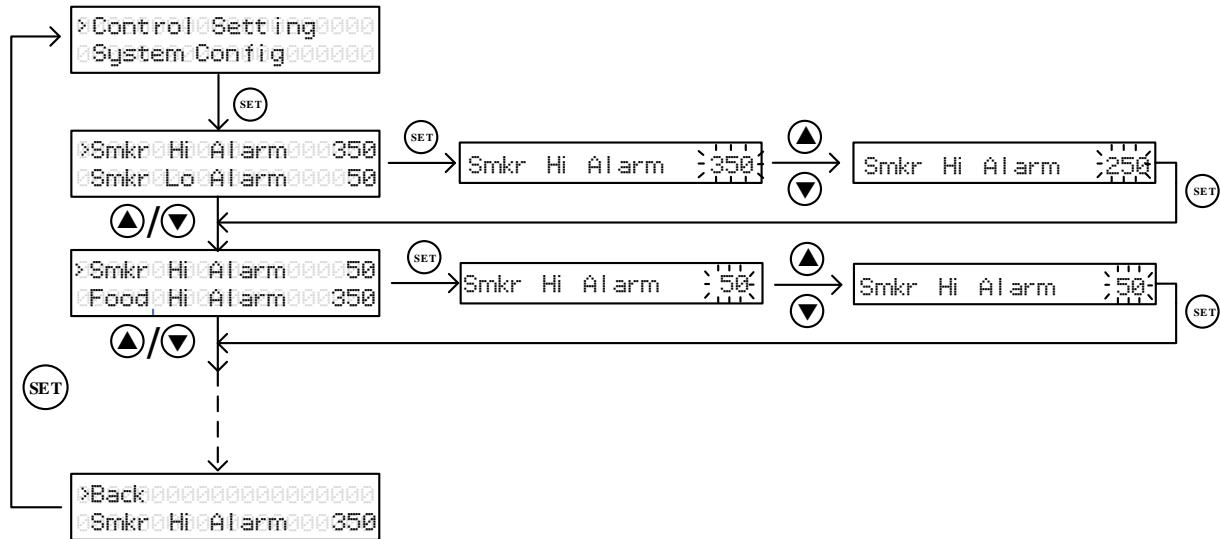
>Control Setting
System Config

SET

>Smkr Hi Alarm 350
Smkr Lo Alarm 50

SET

Smkr Hi Alarm 350

Smkr Hi Alarm 250

SET

>Smkr Hi Alarm 50
Food Hi Alarm 350

SET

Smkr Hi Alarm 50

Smkr Hi Alarm 50

SET

SET

>Back
Smkr Hi Alarm 350